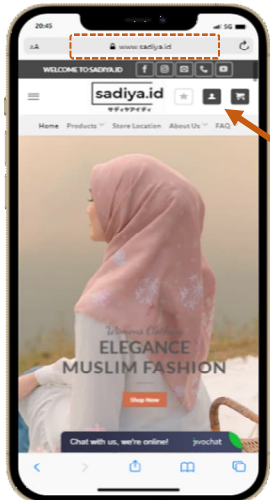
20:45

5G

AA

www.sadiya.id

WELCOME TO SADIYA.ID

sadiya.id

サディヤアイディ

Home Products Store Location About Us FAQ

Women Clothing

ELEGANCE
MUSLIM FASHION

Shop Now

Chat with us, we're online!

jivochat